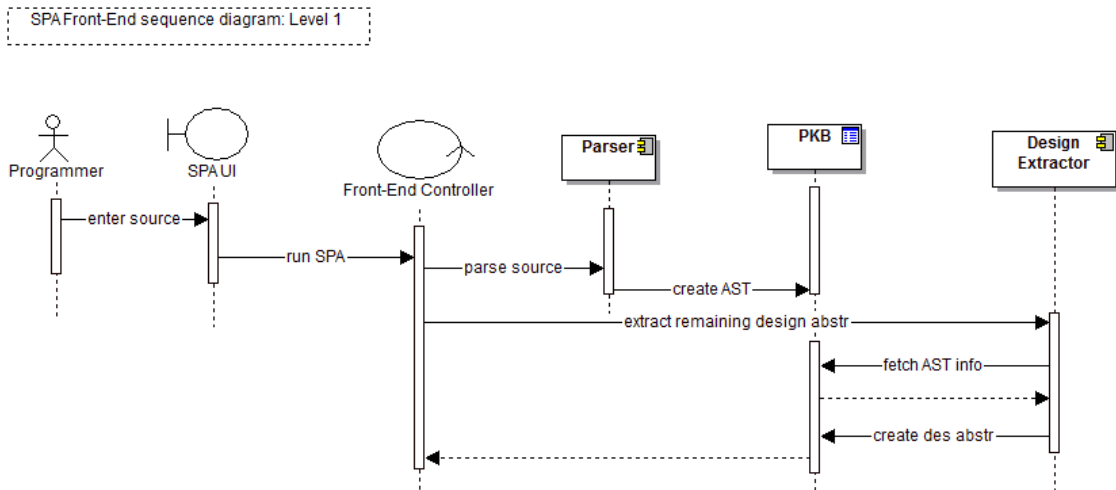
SPA Front-End sequence diagram: Level 1

Programmer

SPA UI

Front-End Controller

Parser

PKB

Design Extractor

enter source

run SPA

parse source

create AST

extract remaining design abstr

fetch AST info

create des abstr